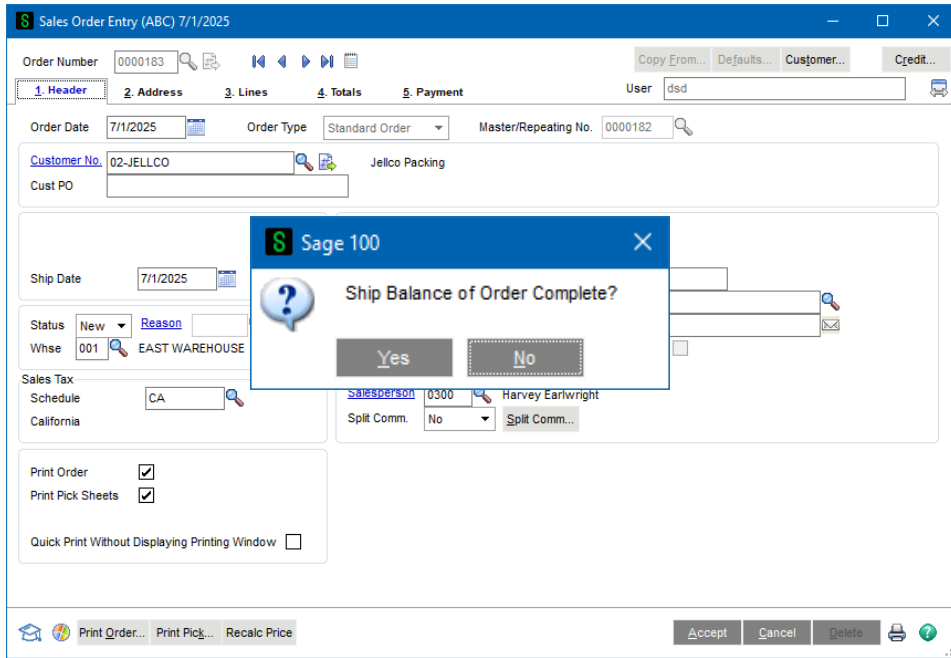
Sales Order Entry (ABC) 7/1/2025

Order Number 0000183

Copy From... Defaults... Customer... Credit...

1. Header 2. Address 3. Lines 4. Totals 5. Payment

User dsd

Order Date 7/1/2025 Order Type Standard Order Master/Repeating No. 0000182

Customer No. 02-JELLCO Jellco Packing

Cust PO

Ship Date 7/1/2025

Status New Reason

Whse 001 EAST WAREHOUSE

Sales Tax

Schedule CA

California

Salesperson 0300 Harvey Earlwright

Split Comm. No Split Comm...

Print Order ✔

Print Pick Sheets ✔

Quick Print Without Displaying Printing Window

Sage 100

Ship Balance of Order Complete?

Yes No

Print Order... Print Pick... Recalc Price

Accept Cancel Delete